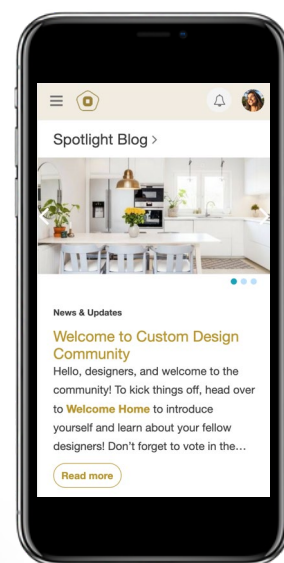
Spotlight Blog >

News & Updates

Welcome to Custom Design Community

Hello, designers, and welcome to the community! To kick things off, head over to Welcome Home to introduce yourself and learn about your fellow designers! Don't forget to vote in the…

Read more